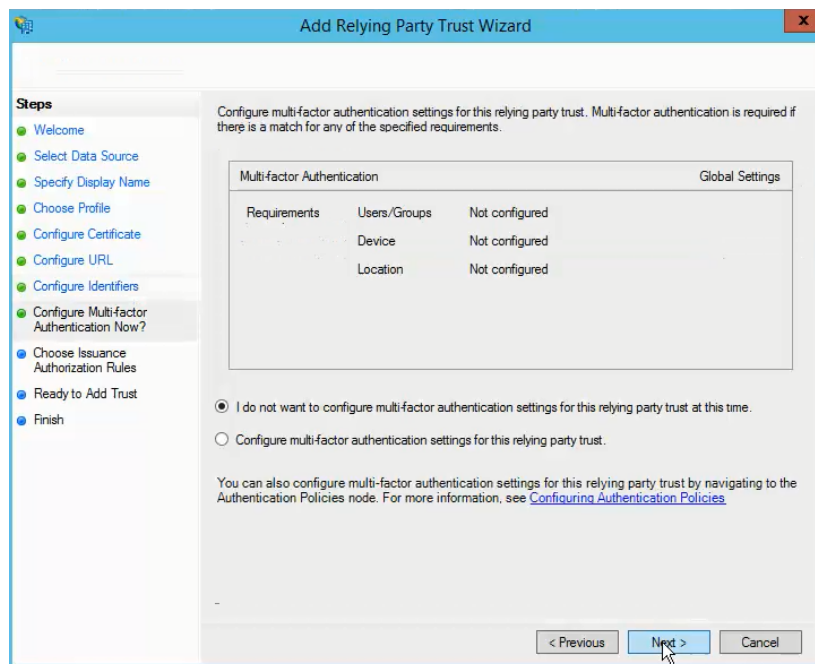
Add Relying Party Trust Wizard

Steps
Welcome
Select Data Source
Specify Display Name
Choose Profile
Configure Certificate
Configure URL
Configure Identifiers
Configure Multi-factor Authentication Now?
Choose Issuance Authorization Rules
Ready to Add Trust
Finish

Configure multi-factor authentication settings for this relying party trust. Multi-factor authentication is required if there is a match for any of the specified requirements.

| Multi-factor Authentication | | Global Settings |
|---|---|---|
| Requirements | Users/Groups | Not configured |
| | Device | Not configured |
| | Location | Not configured |

I do not want to configure multi-factor authentication settings for this relying party trust at this time.

Configure multi-factor authentication settings for this relying party trust.

You can also configure multi-factor authentication settings for this relying party trust by navigating to the Authentication Policies node. For more information, see Configuring Authentication Policies

< Previous
Next >
Cancel